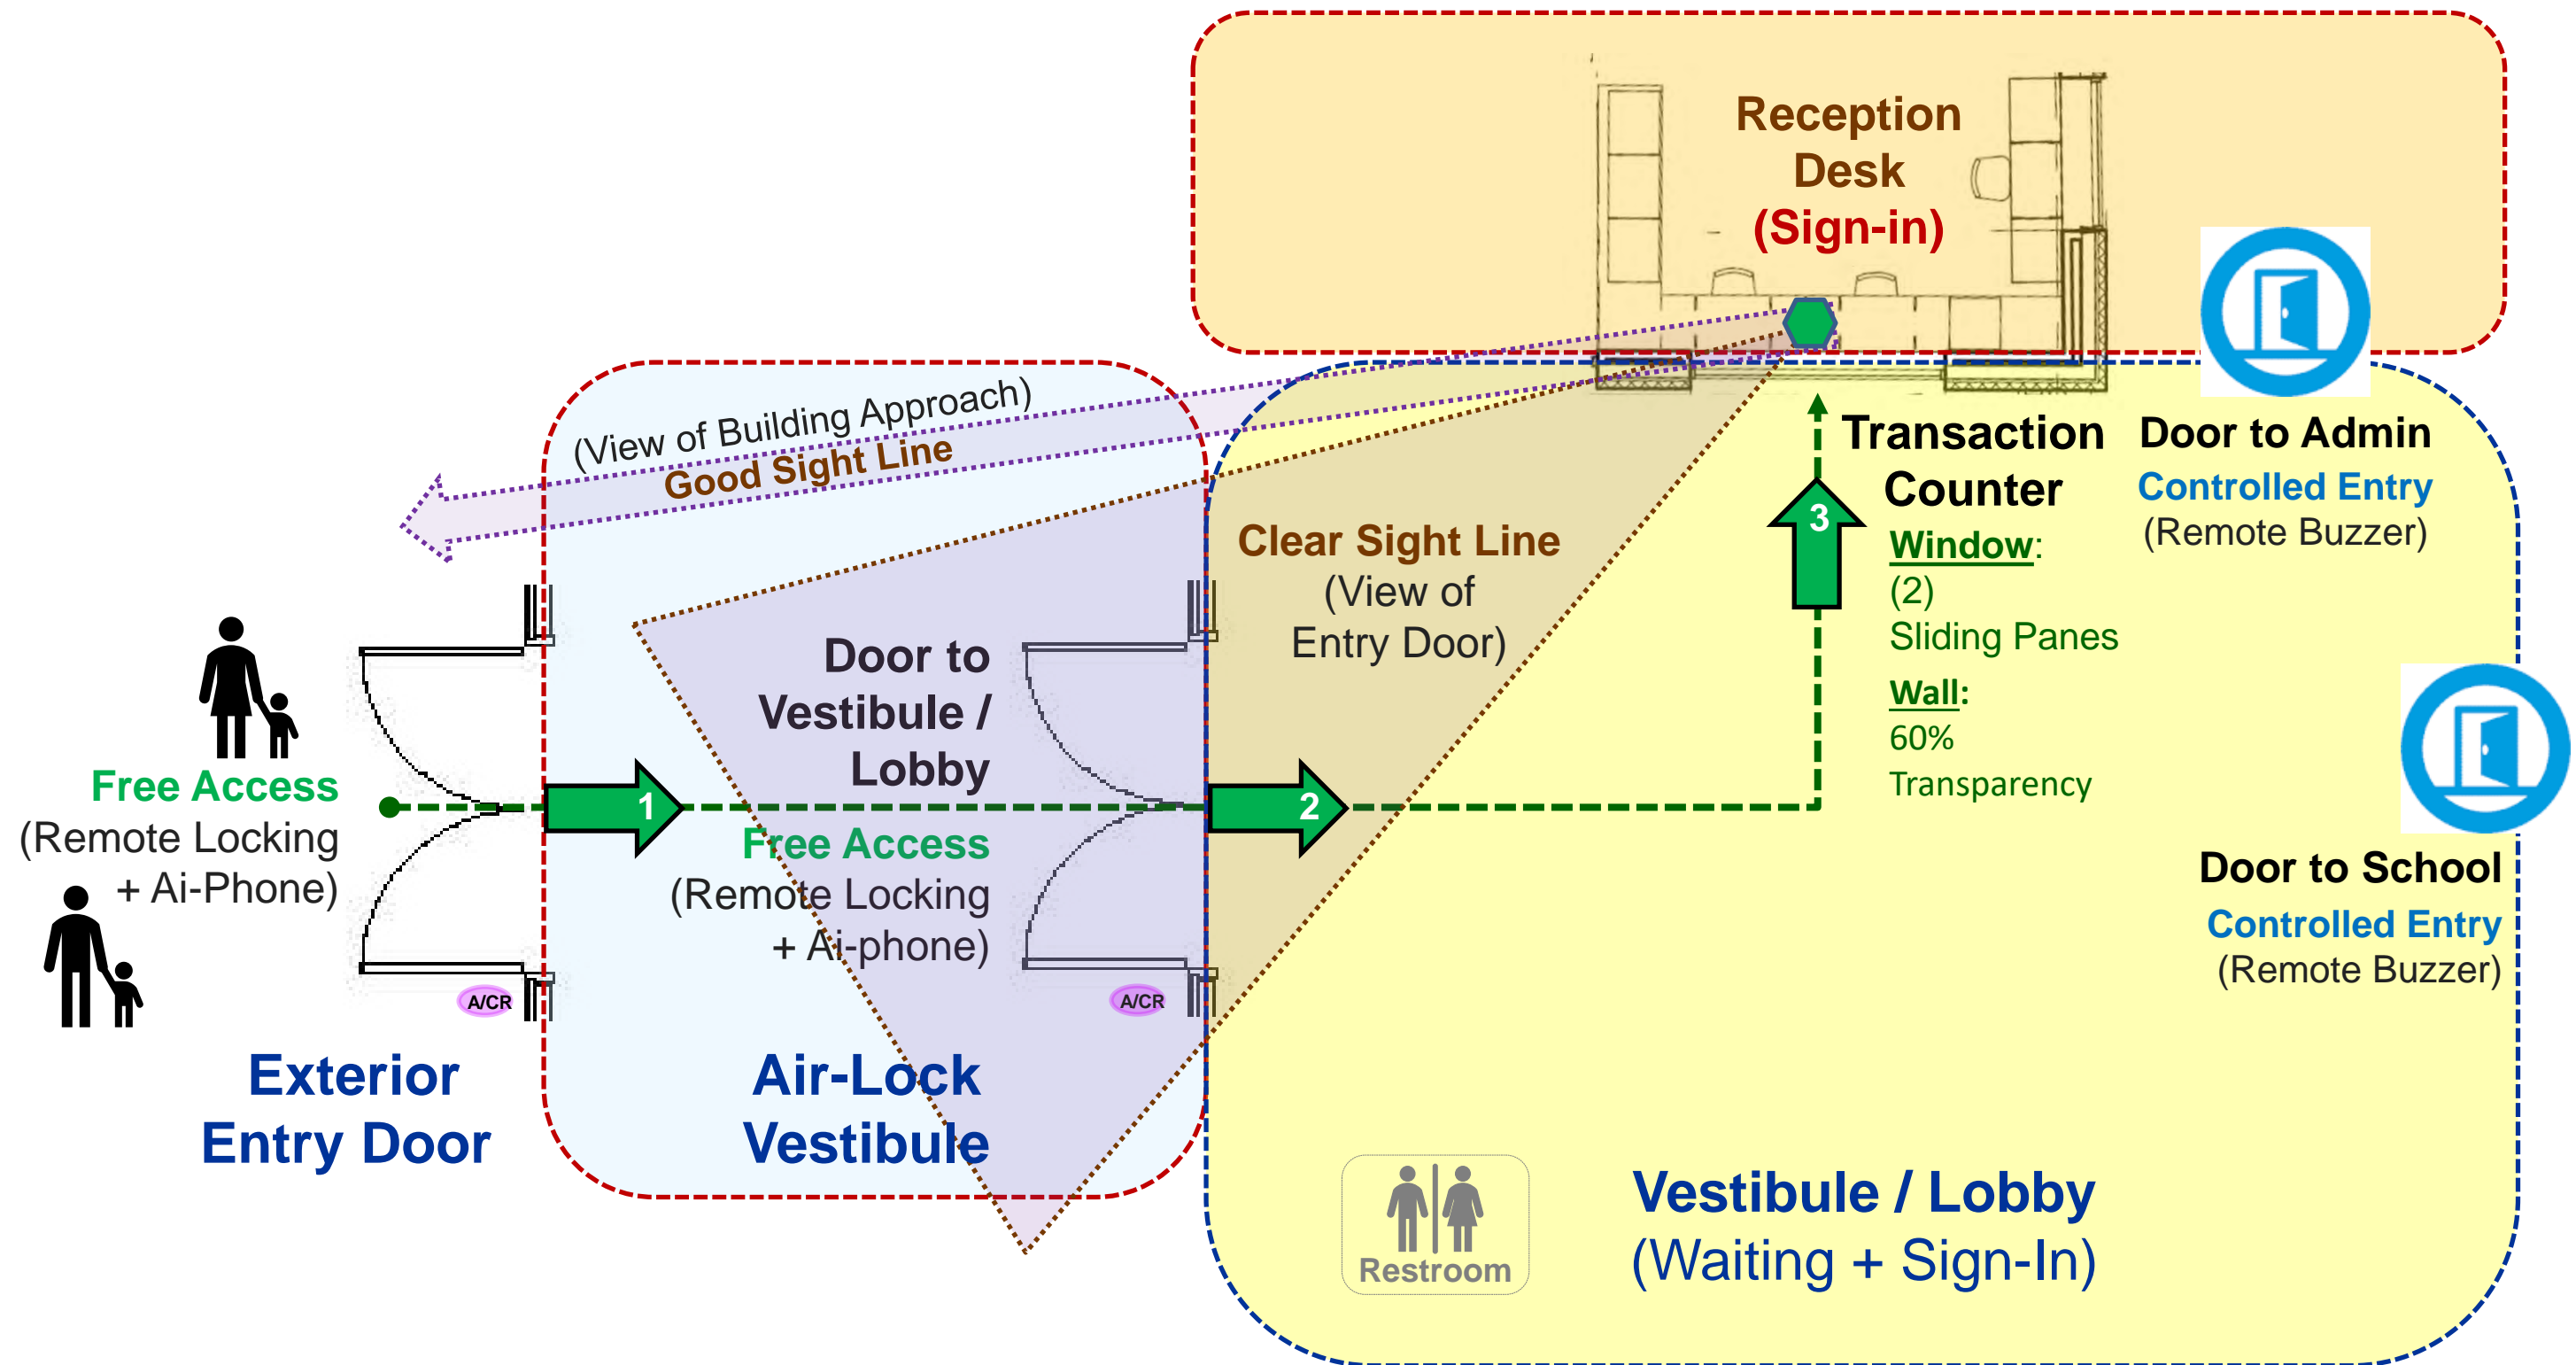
Reception Desk (Sign-in)

(View of Building Approach)
Good Sight Line

Transaction Counter
Window:
(2)
Sliding Panes
Wall:
60%
Transparency

Door to Admin
Controlled Entry
(Remote Buzzer)

Clear Sight Line
(View of Entry Door)

3

Door to Vestibule / Lobby

Free Access
(Remote Locking + Ai-Phone)

1

Free Access
(Remote Locking + Ai-phone)

2

A/CR

A/CR

Door to School
Controlled Entry
(Remote Buzzer)

Exterior Entry Door

Air-Lock Vestibule

Restroom

Vestibule / Lobby
(Waiting + Sign-In)